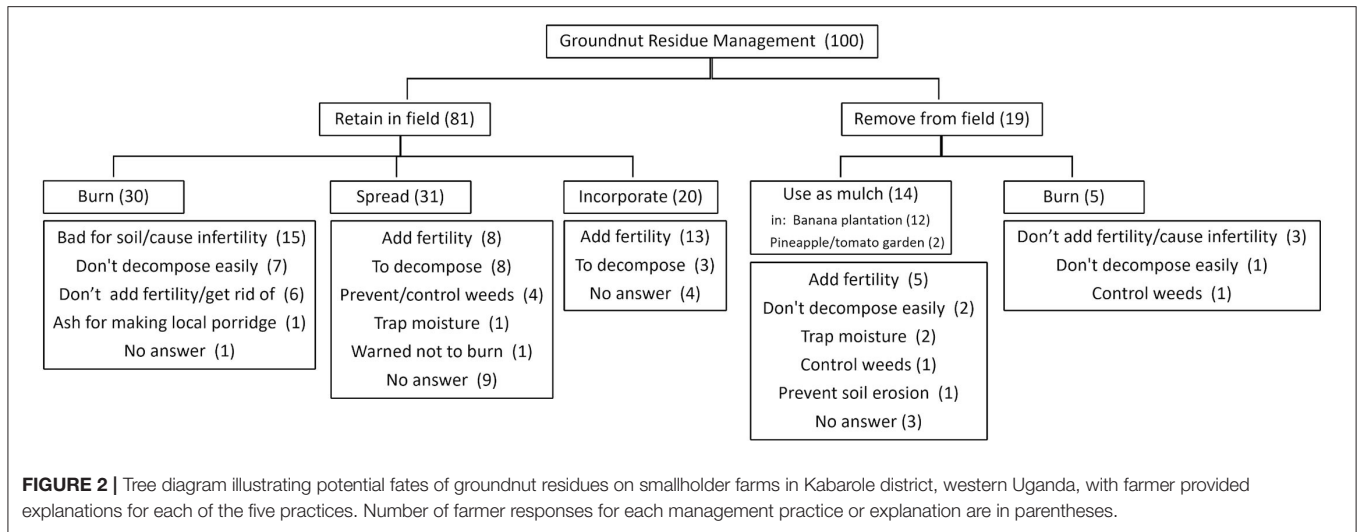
Groundnut Residue Management (100)

Retain in field (81)

Remove from field (19)

Burn (30)

Bad for soil/cause infertility (15)
Don't decompose easily (7)
Don't add fertility/get rid of (6)
Ash for making local porridge (1)
No answer (1)

Spread (31)

Add fertility (8)
To decompose (8)
Prevent/control weeds (4)
Trap moisture (1)
Warned not to burn (1)
No answer (9)

Incorporate (20)

Add fertility (13)
To decompose (3)
No answer (4)

Use as mulch (14)
in: Banana plantation (12)
Pineapple/tomato garden (2)

Add fertility (5)
Don't decompose easily (2)
Trap moisture (2)
Control weeds (1)
Prevent soil erosion (1)
No answer (3)

Burn (5)

Don't add fertility/cause infertility (3)
Don't decompose easily (1)
Control weeds (1)

**FIGURE 2 |** Tree diagram illustrating potential fates of groundnut residues on smallholder farms in Kabarole district, western Uganda, with farmer provided explanations for each of the five practices. Number of farmer responses for each management practice or explanation are in parentheses.